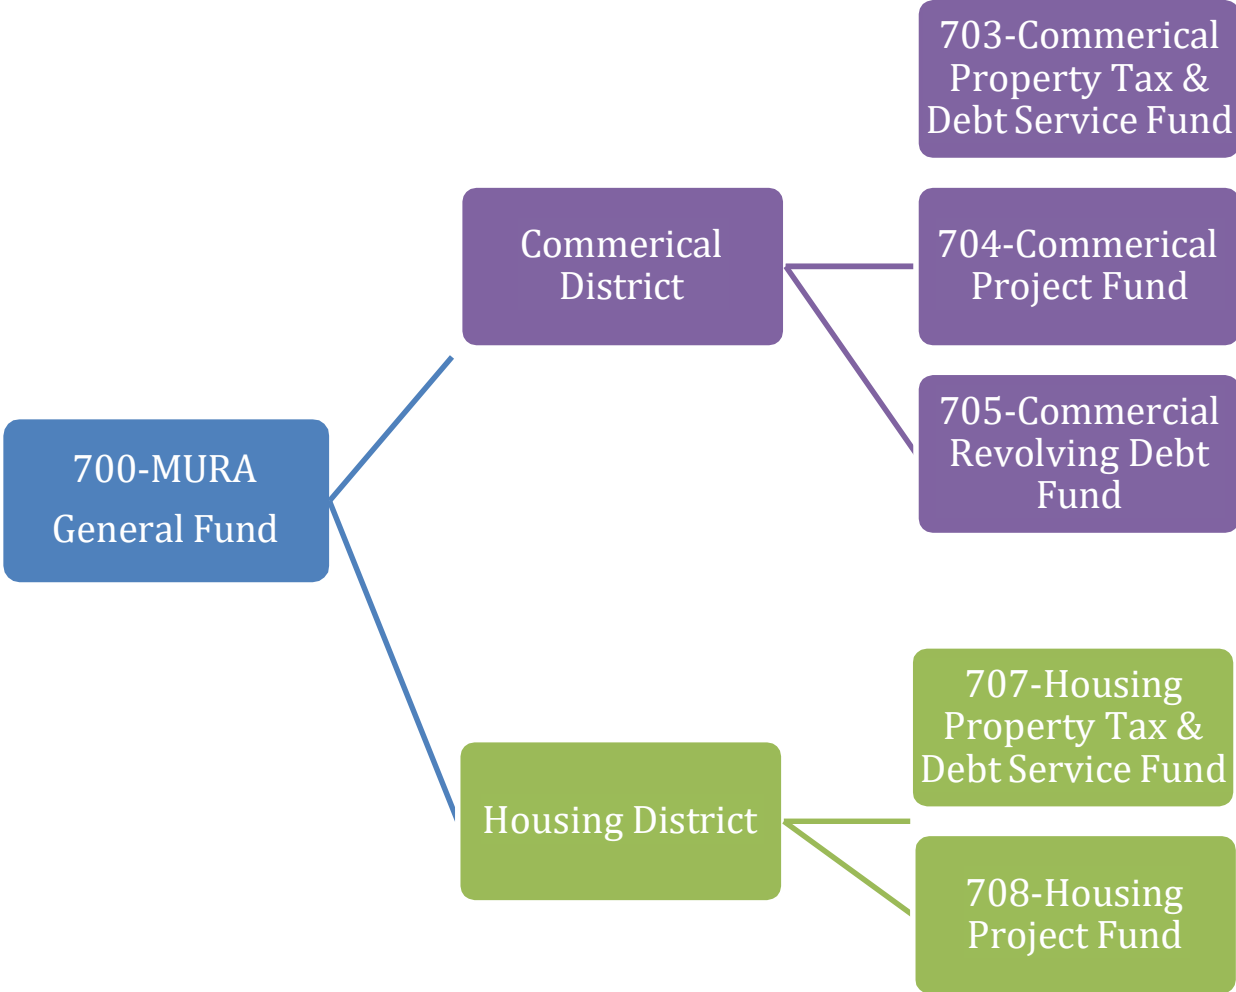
700-MURA General Fund

Commerical District

703-Commerical Property Tax & Debt Service Fund

704-Commerical Project Fund

705-Commercial Revolving Debt Fund

Housing District

707-Housing Property Tax & Debt Service Fund

708-Housing Project Fund